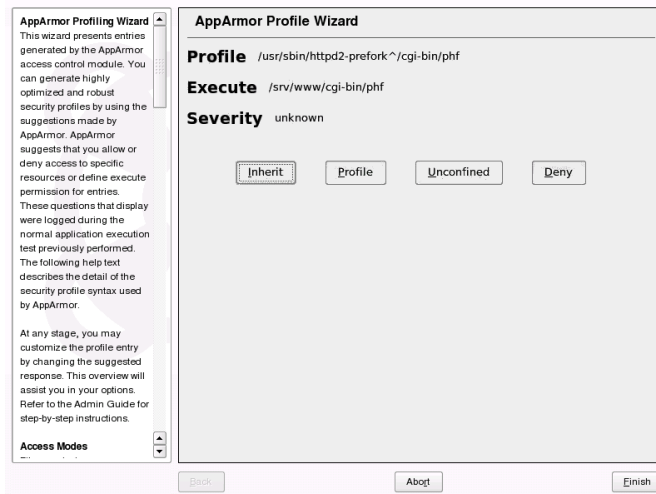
AppArmor Profiling Wizard
This wizard presents entries generated by the AppArmor access control module. You can generate highly optimized and robust security profiles by using the suggestions made by AppArmor. AppArmor suggests that you allow or deny access to specific resources or define execute permission for entries. These questions that display were logged during the normal application execution test previously performed. The following help text describes the detail of the security profile syntax used by AppArmor.

At any stage, you may customize the profile entry by changing the suggested response. This overview will assist you in your options. Refer to the Admin Guide for step-by-step instructions.

Access Modes

AppArmor Profile Wizard

Profile /usr/sbin/httpd2-prefork^/cgi-bin/phf

Execute /srv/www/cgi-bin/phf

Severity unknown

Inherit
Profile
Unconfined
Deny

Back
Abort
Finish